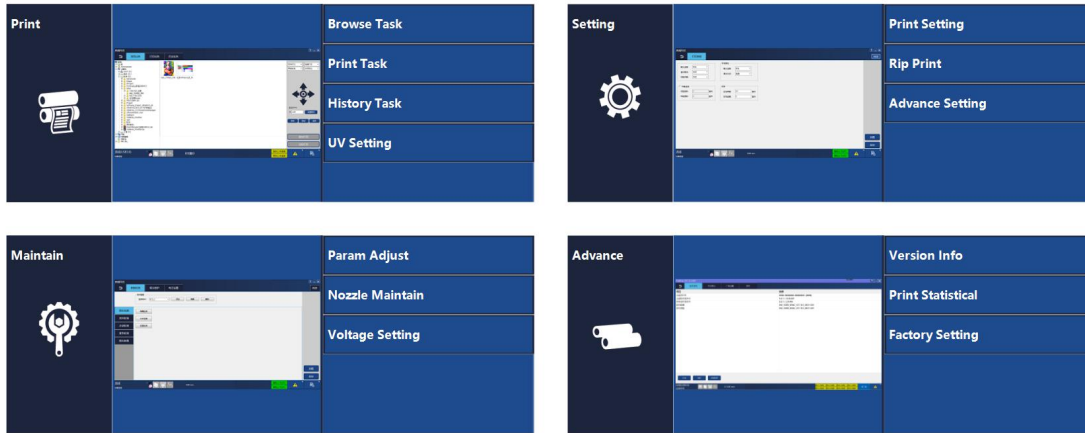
Print

Browse Task

Print Task

History Task

UV Setting

Setting

Print Setting

Rip Print

Advance Setting

Maintain

Param Adjust

Nozzle Maintain

Voltage Setting

Advance

Version Info

Print Statistical

Factory Setting